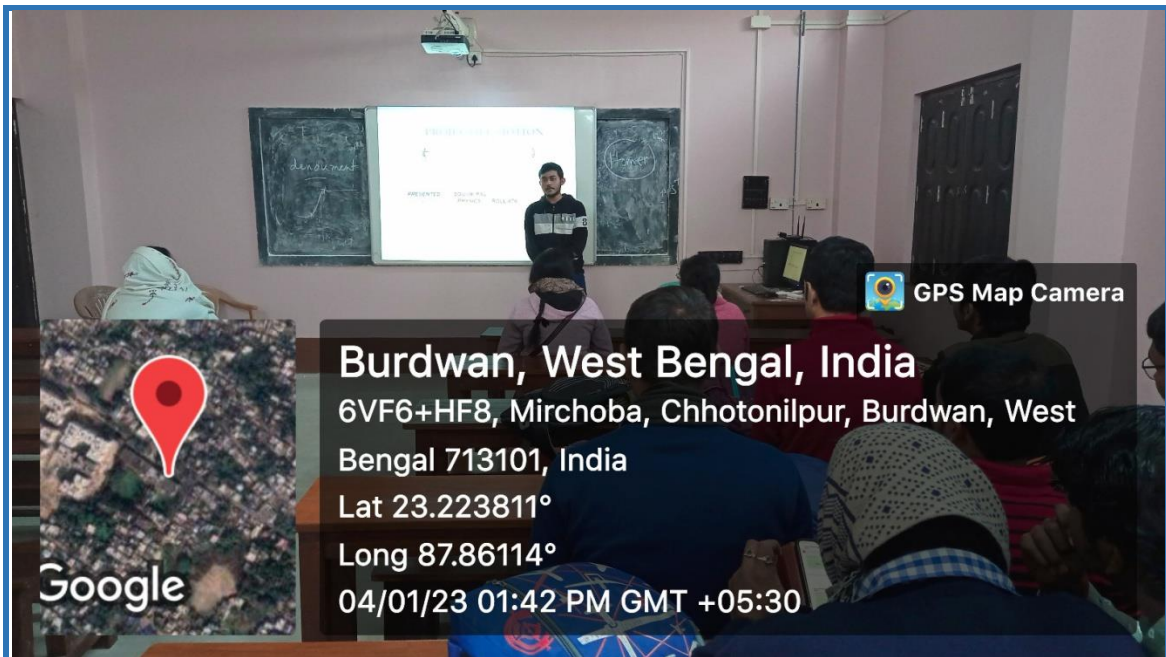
PROJECT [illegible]

denoument

Power

PRESENTED : SOUVIK PAL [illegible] ROLL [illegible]

GPS Map Camera

Burdwan, West Bengal, India

6VF6+HF8, Mirchoba, Chhotonilpur, Burdwan, West Bengal 713101, India

Lat 23.223811°

Long 87.86114°

04/01/23 01:42 PM GMT +05:30

Google